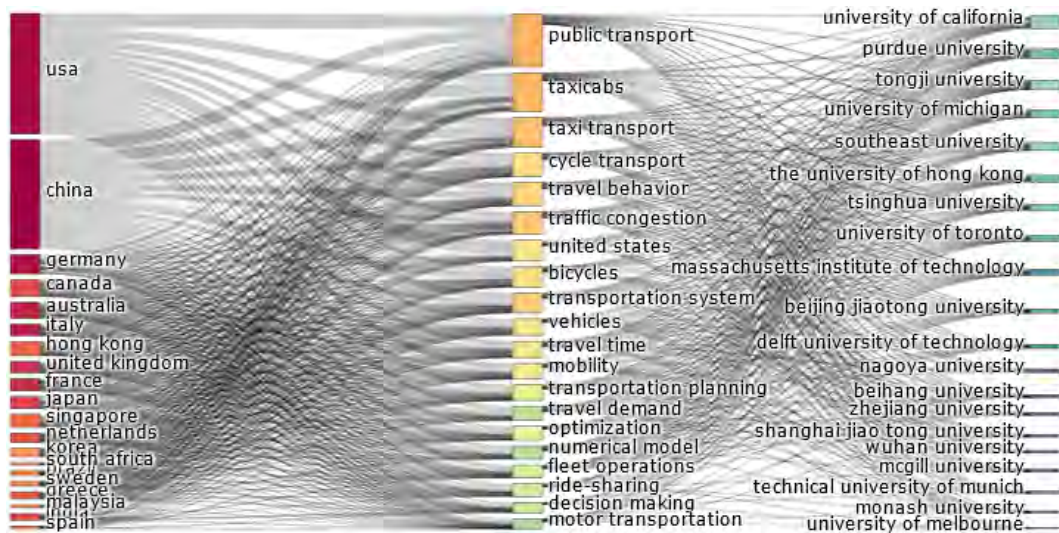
usa
china
germany
canada
australia
italy
hong kong
united kingdom
france
japan
singapore
netherlands
korea
south africa
brazil
sweden
greece
malaysia
india
spain

public transport
taxicabs
taxi transport
cycle transport
travel behavior
traffic congestion
united states
bicycles
transportation system
vehicles
travel time
mobility
transportation planning
travel demand
optimization
numerical model
fleet operations
ride-sharing
decision making
motor transportation

university of california
purdue university
tongji university
university of michigan
southeast university
the university of hong kong
tsinghua university
university of toronto
massachusetts institute of technology
beijing jiaotong university
delft university of technology
nagoya university
beihang university
zhejiang university
shanghai jiao tong university
wuhan university
mcgill university
technical university of munich
monash university
university of melbourne